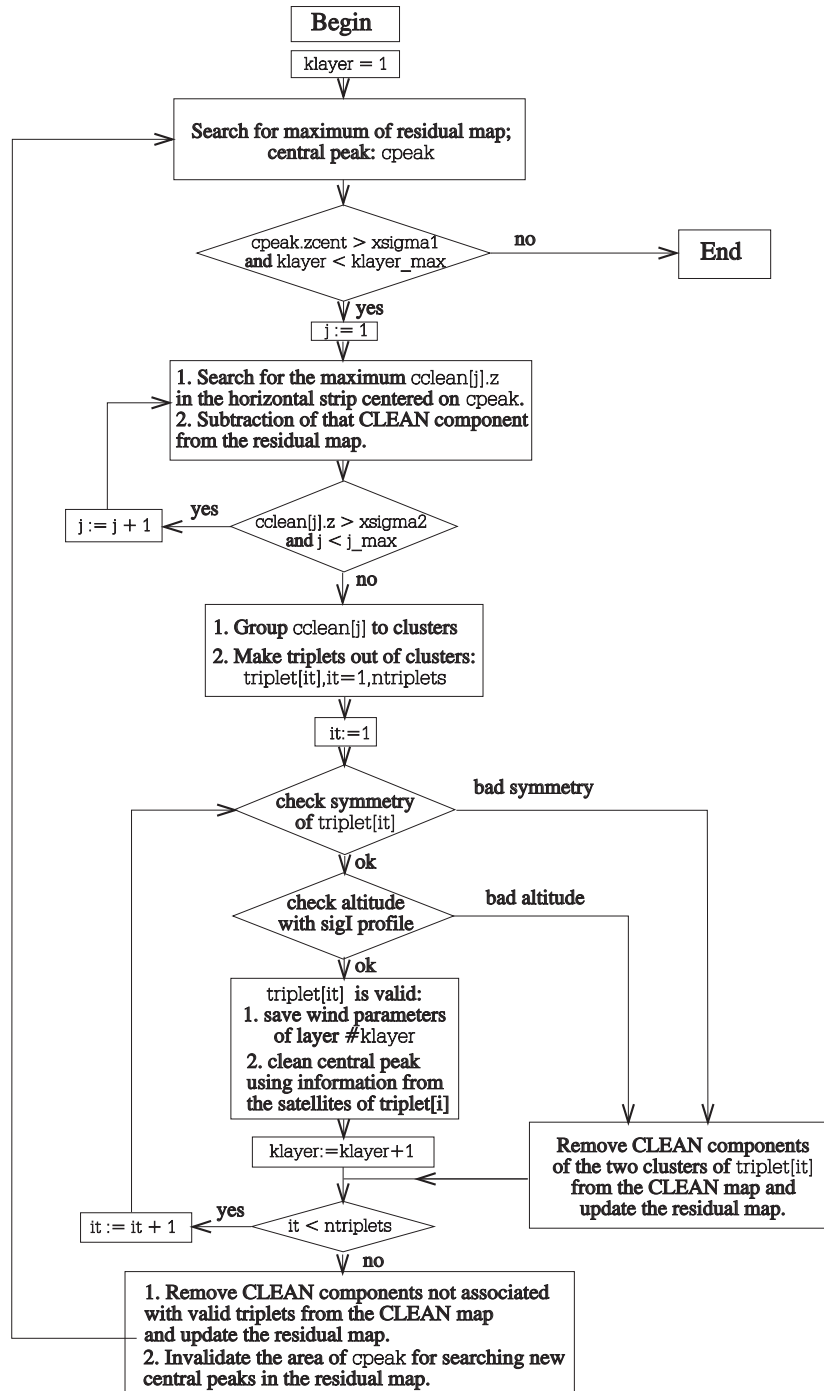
Begin

klayer = 1

Search for maximum of residual map; central peak: cpeak

cpeak.zcent > xsigma1 and klayer < klayer_max

no

End

yes

j := 1

1. Search for the maximum cclean[j].z in the horizontal strip centered on cpeak.
2. Subtraction of that CLEAN component from the residual map.

yes

j := j + 1

cclean[j].z > xsigma2 and j < j_max

no

1. Group cclean[j] to clusters
2. Make triplets out of clusters: triplet[it],it=1,ntriplets

it:=1

check symmetry of triplet[it]

bad symmetry

ok

check altitude with sigI profile

bad altitude

ok

triplet[it] is valid:
1. save wind parameters of layer #klayer
2. clean central peak using information from the satellites of triplet[i]

klayer:=klayer+1

Remove CLEAN components of the two clusters of triplet[it] from the CLEAN map and update the residual map.

yes

it := it + 1

it < ntriplets

no

1. Remove CLEAN components not associated with valid triplets from the CLEAN map and update the residual map.
2. Invalidate the area of cpeak for searching new central peaks in the residual map.